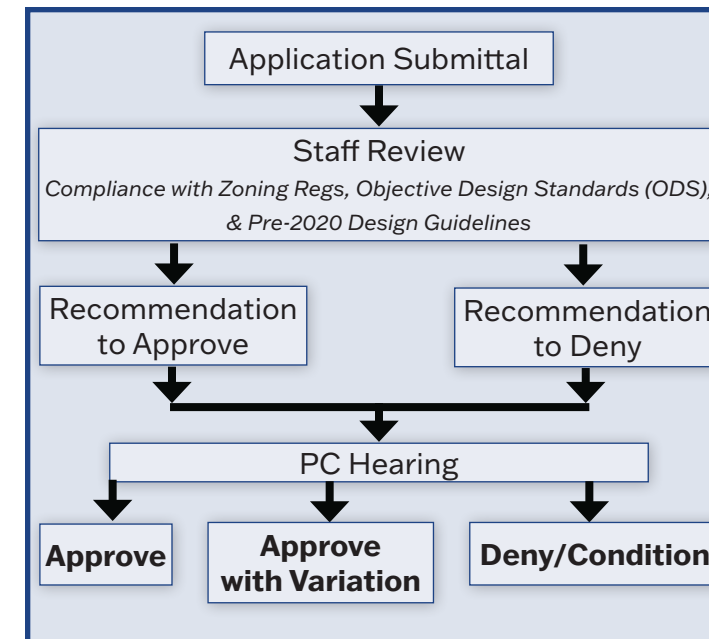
Application Submittal

Staff Review

*Compliance with Zoning Regs, Objective Design Standards (ODS), & Pre-2020 Design Guidelines*

Recommendation to Approve

Recommendation to Deny

PC Hearing

**Approve**

**Approve with Variation**

**Deny/Condition**